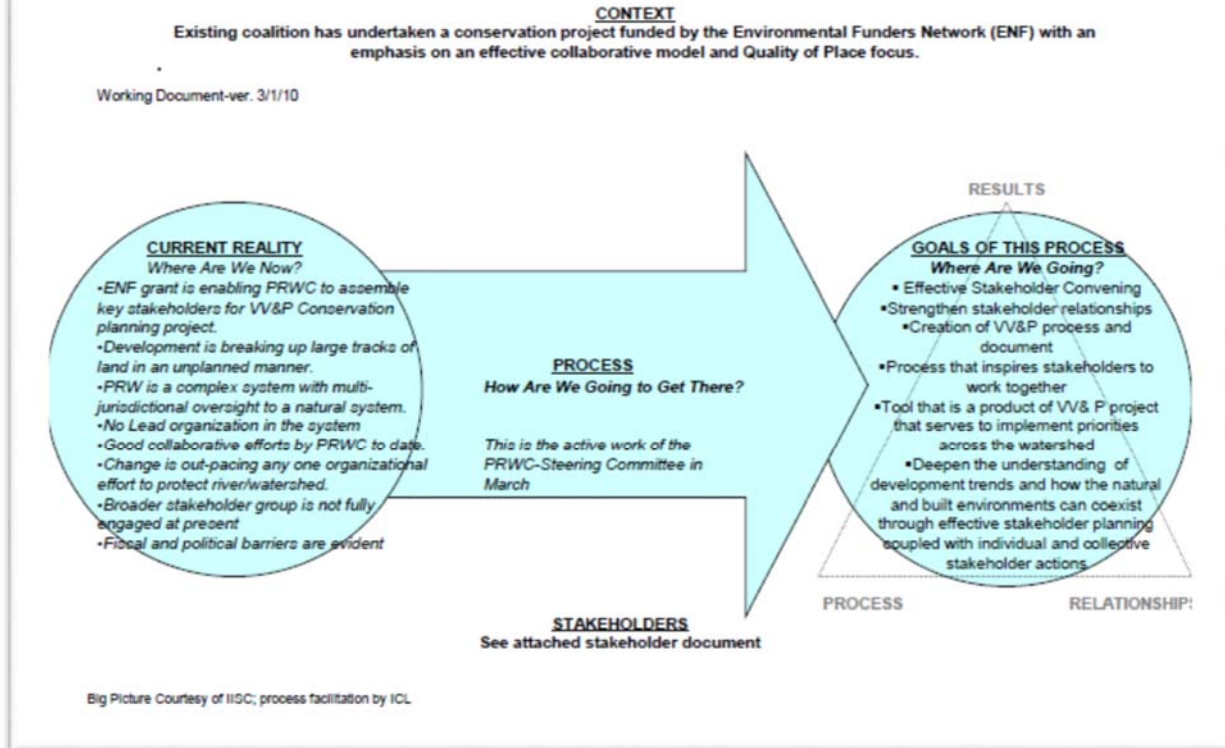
CONTEXT
Existing coalition has undertaken a conservation project funded by the Environmental Funders Network (ENF) with an emphasis on an effective collaborative model and Quality of Place focus.

Working Document-ver. 3/1/10

CURRENT REALITY
Where Are We Now?
•ENF grant is enabling PRWC to assemble key stakeholders for VV&P Conservation planning project.
•Development is breaking up large tracks of land in an unplanned manner.
•PRW is a complex system with multi-jurisdictional oversight to a natural system.
•No Lead organization in the system
•Good collaborative efforts by PRWC to date.
•Change is out-pacing any one organizational effort to protect river/watershed.
•Broader stakeholder group is not fully engaged at present
•Fiscal and political barriers are evident

PROCESS
How Are We Going to Get There?

This is the active work of the PRWC-Steering Committee in March

RESULTS

GOALS OF THIS PROCESS
Where Are We Going?
• Effective Stakeholder Convening
•Strengthen stakeholder relationships
•Creation of VV&P process and document
•Process that inspires stakeholders to work together
•Tool that is a product of VV& P project that serves to implement priorities across the watershed
•Deepen the understanding of development trends and how the natural and built environments can coexist through effective stakeholder planning coupled with individual and collective stakeholder actions

PROCESS
RELATIONSHIP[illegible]

STAKEHOLDERS
See attached stakeholder document

Big Picture Courtesy of IISC; process facilitation by ICL